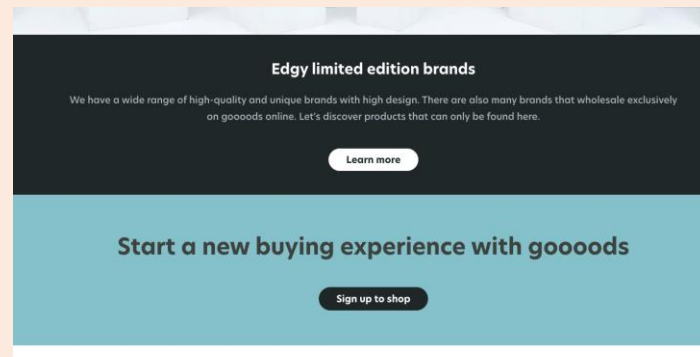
Edgy limited edition brands

We have a wide range of high-quality and unique brands with high design. There are also many brands that wholesale exclusively on gooods online. Let's discover products that can only be found here.

Learn more

Start a new buying experience with gooods

Sign up to shop